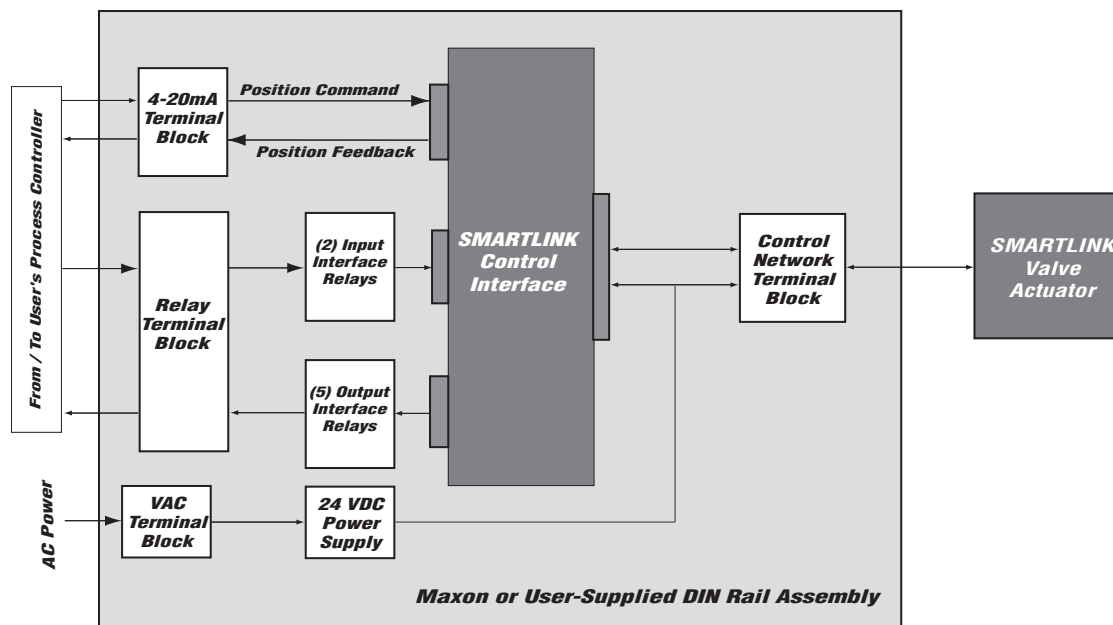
From / To User's Process Controller

4-20mA Terminal Block

Position Command

Position Feedback

SMARTLINK Control Interface

Relay Terminal Block

(2) Input Interface Relays

(5) Output Interface Relays

Control Network Terminal Block

SMARTLINK Valve Actuator

AC Power

VAC Terminal Block

24 VDC Power Supply

Maxon or User-Supplied DIN Rail Assembly